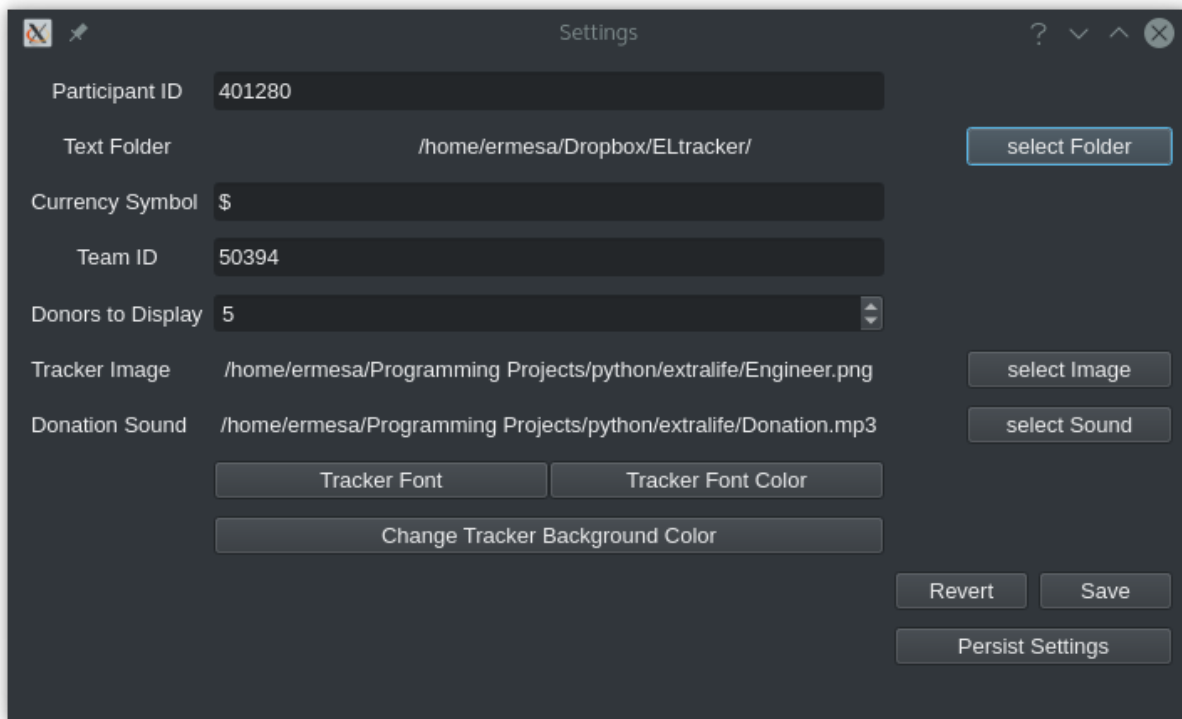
Settings

?

Participant ID 401280

Text Folder /home/ermesa/Dropbox/ELtracker/ select Folder

Currency Symbol $

Team ID 50394

Donors to Display 5

Tracker Image /home/ermesa/Programming Projects/python/extralife/Engineer.png select Image

Donation Sound /home/ermesa/Programming Projects/python/extralife/Donation.mp3 select Sound

Tracker Font Tracker Font Color

Change Tracker Background Color

Revert Save

Persist Settings